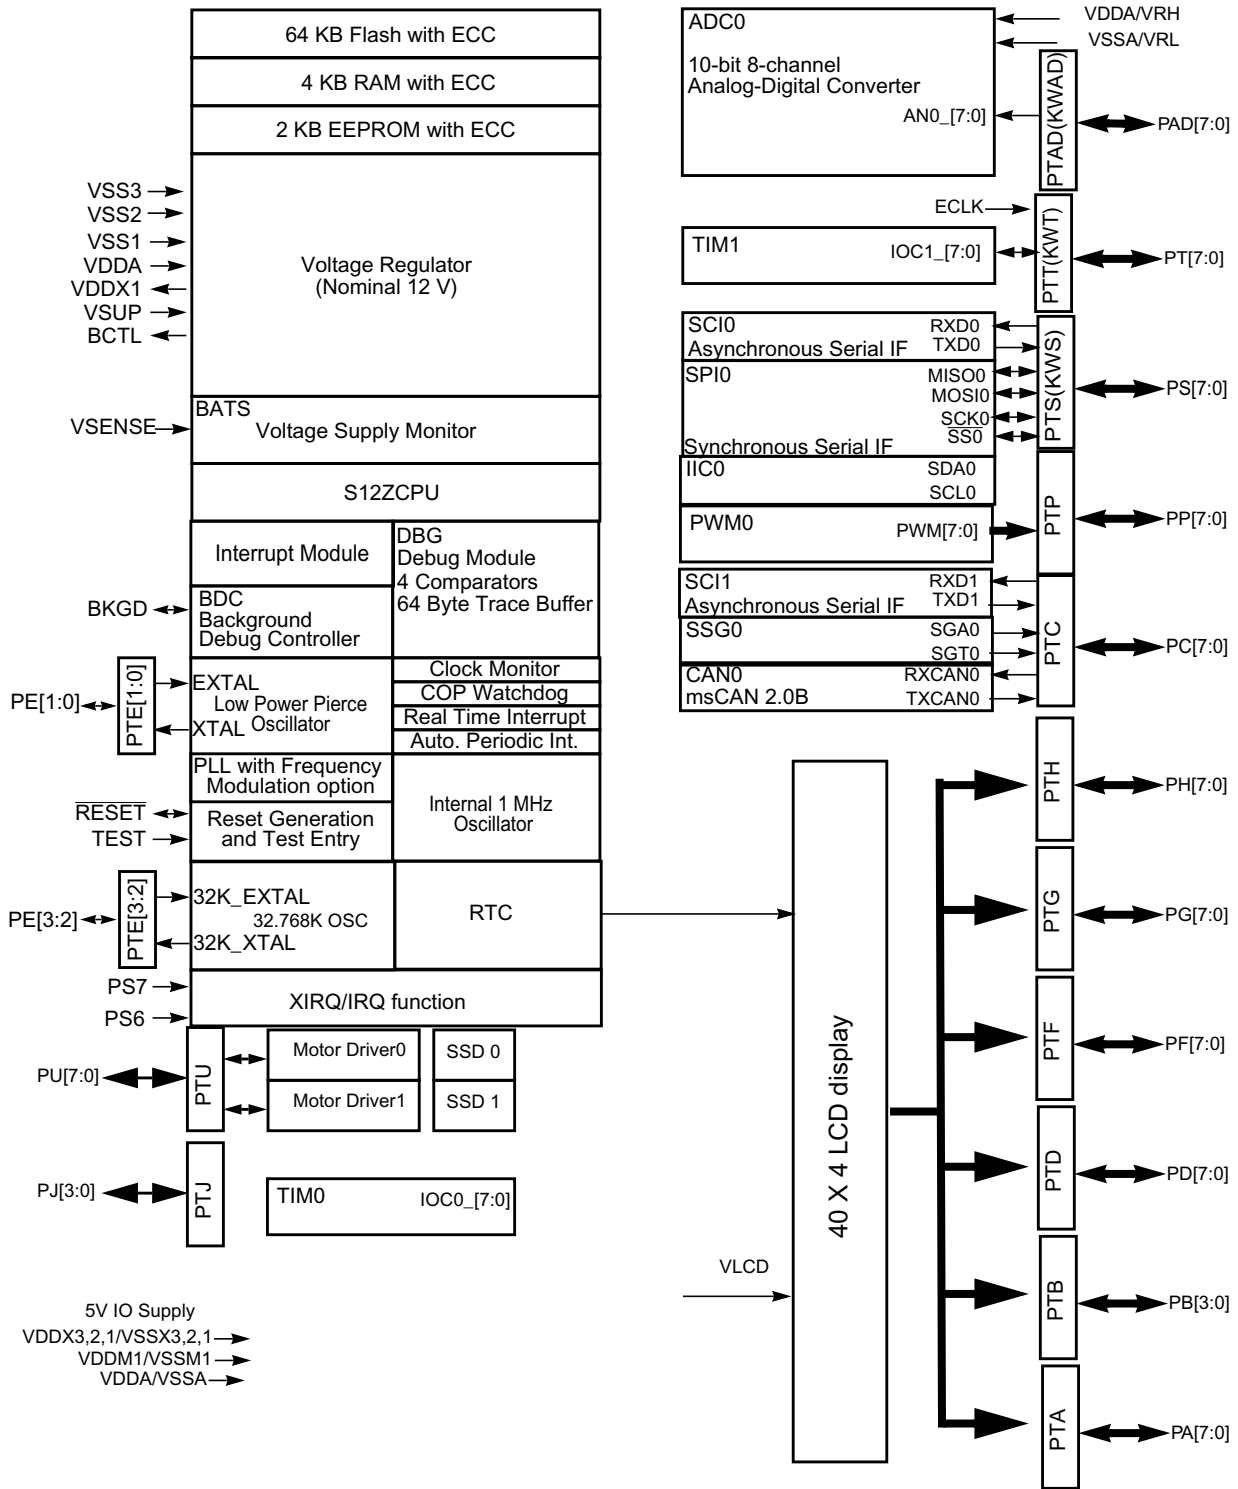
64 KB Flash with ECC
4 KB RAM with ECC
2 KB EEPROM with ECC

VSS3
VSS2
VSS1
VDDA
VDDX1
VSUP
BCTL

Voltage Regulator
(Nominal 12 V)

VSENSE
BATS
Voltage Supply Monitor

S12ZCPU

Interrupt Module
DBG
Debug Module
4 Comparators
64 Byte Trace Buffer

BKGD
BDC
Background
Debug Controller

PE[1:0]
PTE[1:0]
EXTAL
Low Power Pierce Oscillator
XTAL
Clock Monitor
COP Watchdog
Real Time Interrupt
Auto. Periodic Int.

PLL with Frequency Modulation option
$\overline{RESET}$
TEST
Reset Generation and Test Entry
Internal 1 MHz Oscillator

PE[3:2]
PTE[3:2]
32K_EXTAL
32.768K OSC
32K_XTAL
RTC

PS7
PS6
XIRQ/IRQ function

PU[7:0]
PTU
Motor Driver0
Motor Driver1
SSD 0
SSD 1

PJ[3:0]
PTJ
TIM0
IOC0_[7:0]

5V IO Supply
VDDX3,2,1/VSSX3,2,1
VDDM1/VSSM1
VDDA/VSSA

ADC0
10-bit 8-channel
Analog-Digital Converter
AN0_[7:0]
VDDA/VRH
VSSA/VRL
PTAD(KWAD)
PAD[7:0]

ECLK
TIM1
IOC1_[7:0]
PTT(KWT)
PT[7:0]

SCI0
Asynchronous Serial IF
RXD0
TXD0
SPI0
MISO0
MOSI0
SCK0
$\overline{SS0}$
Synchronous Serial IF
PTS(KWS)
PS[7:0]

IIC0
SDA0
SCL0
PWM0
PWM[7:0]
PTP
PP[7:0]

SCI1
Asynchronous Serial IF
RXD1
TXD1
SSG0
SGA0
SGT0
CAN0
msCAN 2.0B
RXCAN0
TXCAN0
PTC
PC[7:0]

40 X 4 LCD display
VLCD
PTH
PH[7:0]
PTG
PG[7:0]
PTF
PF[7:0]
PTD
PD[7:0]
PTB
PB[3:0]
PTA
PA[7:0]